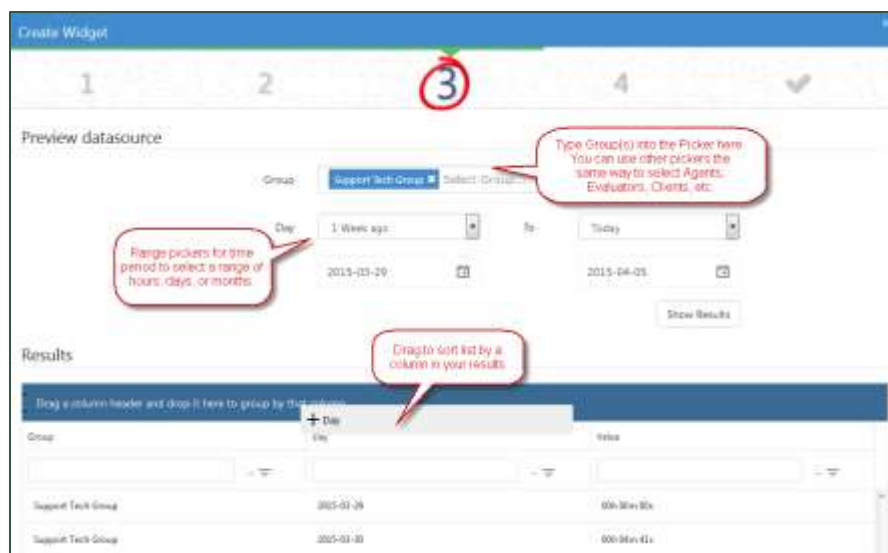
Create Widget

1 2 3 4 ✔

Preview datasource

Type Group(s) into the Picker here. You can use other pickers the same way to select Agents, Evaluators, Clients, etc.

Group Support Tech Group ✖ Select Group...

Day 1 Week ago To Today

Range pickers for time period to select a range of hours, days, or months.

2015-03-29 2015-04-05

Show Results

Results

Drag to sort list by a column in your results

Drag a column header and drop it here to group by that column

+ Day

| Group | Day | Value |
|---|---|---|
| Support Tech Group | 2015-03-29 | 00h 06m 00s |
| Support Tech Group | 2015-03-30 | 00h 06m 41s |